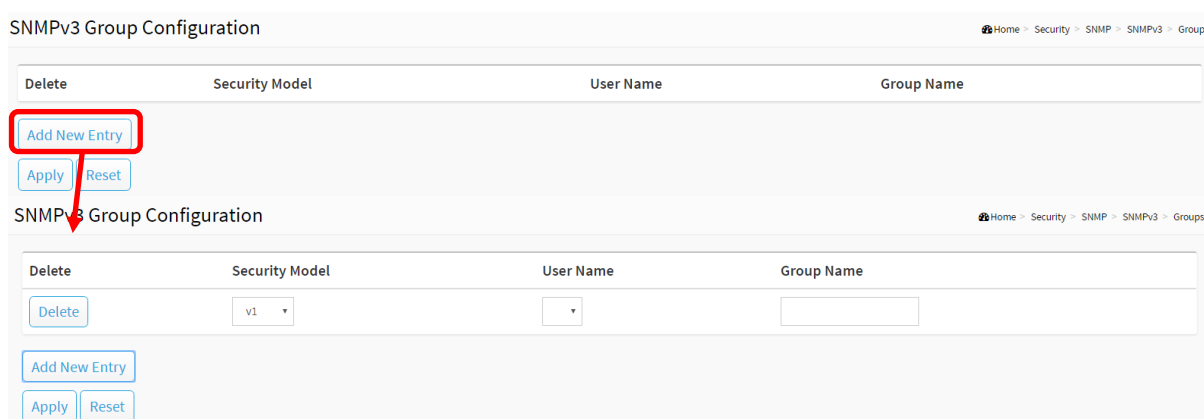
SNMPv3 Group Configuration

Home > Security > SNMP > SNMPv3 > Group

| Delete | Security Model | User Name | Group Name |
|---|---|---|---|

Add New Entry

Apply Reset

SNMPv3 Group Configuration

Home > Security > SNMP > SNMPv3 > Groups

| Delete | Security Model | User Name | Group Name |
|---|---|---|---|
| Delete | v1 | | |

Add New Entry

Apply Reset